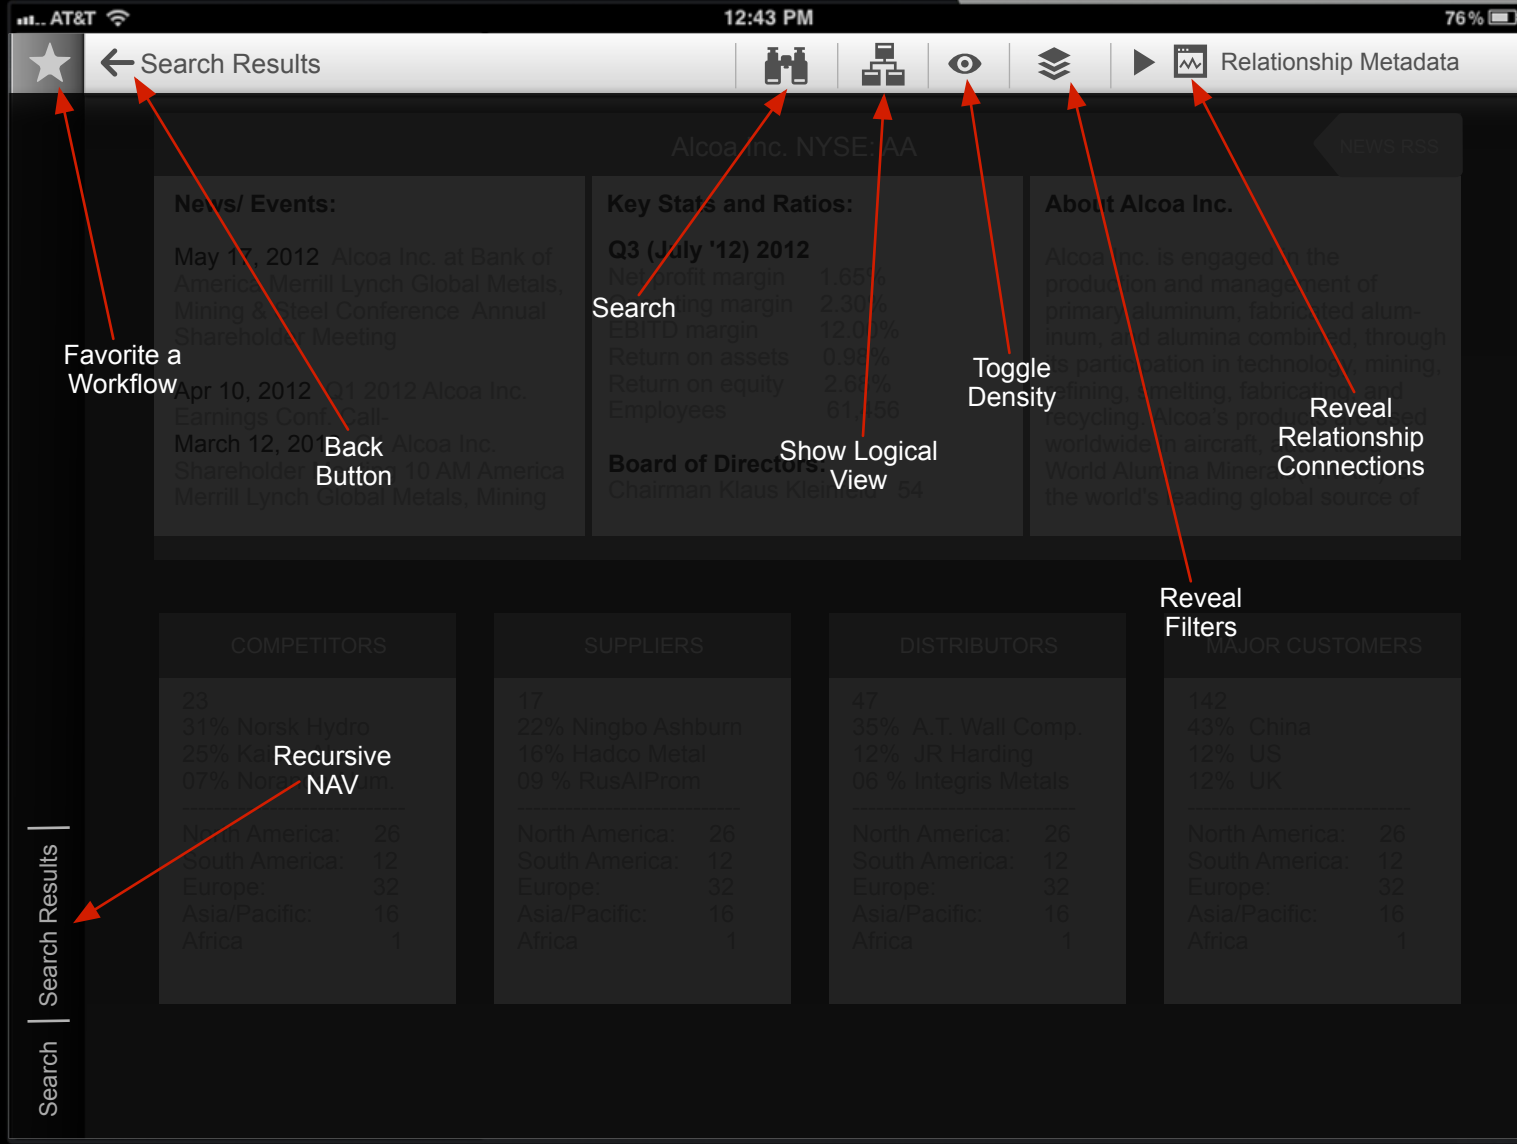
AT&T 12:43 PM 76%

Search Results

Relationship Metadata

Alcoa Inc. NYSE: AA

NEWS RSS

News/ Events:

May 17, 2012 Alcoa Inc. at Bank of America Merrill Lynch Global Metals, Mining & Steel Conference Annual Shareholder Meeting

Apr 10, 2012 Q1 2012 Alcoa Inc. Earnings Conf Call-

March 12, 2012 Alcoa Inc. Shareholder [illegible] 10 AM America Merrill Lynch Global Metals, Mining

Key Stats and Ratios:

Q3 (July '12) 2012

| | |
|---|---|
| Net profit margin | 1.65% |
| Operating margin | 2.30% |
| EBITD margin | 12.09% |
| Return on assets | 0.98% |
| Return on equity | 2.65% |
| Employees | 61,456 |

Board of Directors:

Chairman Klaus Kleinfeld 54

About Alcoa Inc.

Alcoa Inc. is engaged in the production and management of primary aluminum, fabricated aluminum, and alumina combined, through its participation in technology, mining, refining, smelting, fabricating and recycling. Alcoa's products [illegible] worldwide in aircraft, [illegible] World Alumina Minerals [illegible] the world's leading global source of

COMPETITORS
23
31% Norsk Hydro
25% Ka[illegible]
07% Nora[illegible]um.
North America: 26
South America: 12
Europe: 32
Asia/Pacific: 16
Africa 1

SUPPLIERS
17
22% Ningbo Ashburn
16% Hadco Metal
09 % RusAlProm
North America: 26
South America: 12
Europe: 32
Asia/Pacific: 16
Africa 1

DISTRIBUTORS
47
35% A.T. Wall Comp.
12% JR Harding
06 % Integris Metals
North America: 26
South America: 12
Europe: 32
Asia/Pacific: 16
Africa 1

MAJOR CUSTOMERS
142
43% China
12% US
12% UK
North America: 26
South America: 12
Europe: 32
Asia/Pacific: 16
Africa 1

Search Results
Search

Favorite a Workflow

Back Button

Search

Show Logical View

Toggle Density

Reveal Relationship Connections

Reveal Filters

Recursive NAV